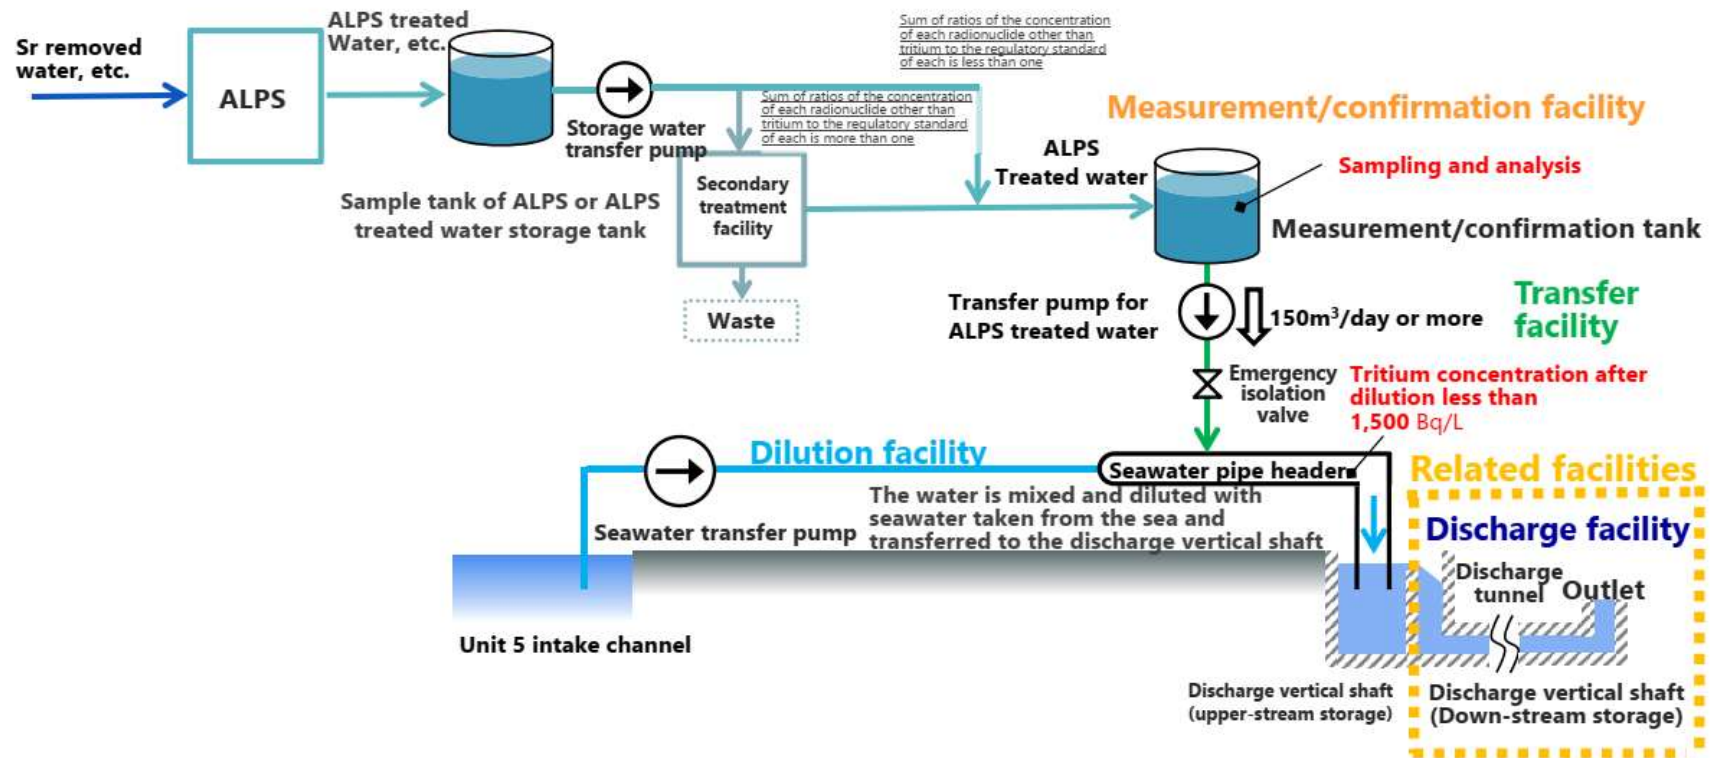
Sr removed water, etc.

ALPS

ALPS treated Water, etc.

Sum of ratios of the concentration of each radionuclide other than tritium to the regulatory standard of each is less than one

Sum of ratios of the concentration of each radionuclide other than tritium to the regulatory standard of each is more than one

Storage water transfer pump

Sample tank of ALPS or ALPS treated water storage tank

Secondary treatment facility

Waste

Measurement/confirmation facility

ALPS Treated water

Sampling and analysis

Measurement/confirmation tank

Transfer pump for ALPS treated water

150m$^3$/day or more

Transfer facility

Emergency isolation valve

Tritium concentration after dilution less than 1,500 Bq/L

Dilution facility

Seawater pipe header

Related facilities

Seawater transfer pump

The water is mixed and diluted with seawater taken from the sea and transferred to the discharge vertical shaft

Discharge facility

Discharge tunnel

Outlet

Unit 5 intake channel

Discharge vertical shaft (upper-stream storage)

Discharge vertical shaft (Down-stream storage)